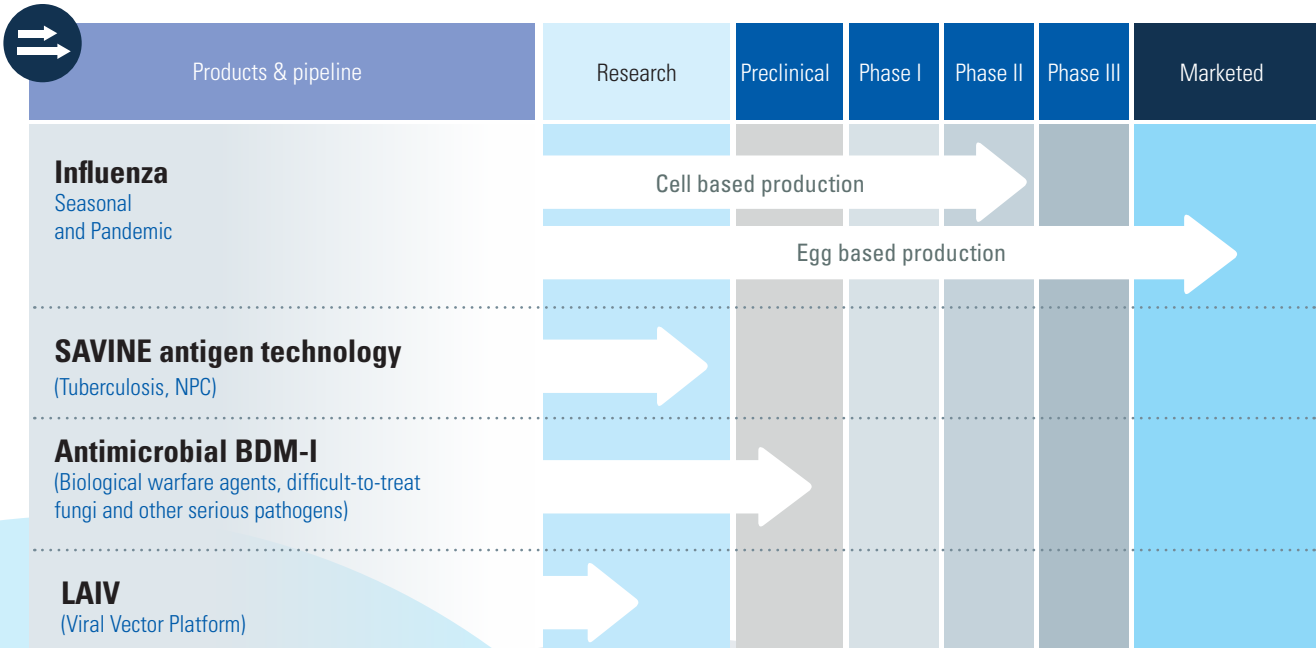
| Products & pipeline | Research | Preclinical | Phase I | Phase II | Phase III | Marketed |
|---|---|---|---|---|---|---|

Influenza
Seasonal
and Pandemic

Cell based production

Egg based production

SAVINE antigen technology
(Tuberculosis, NPC)

Antimicrobial BDM-I
(Biological warfare agents, difficult-to-treat fungi and other serious pathogens)

LAIV
(Viral Vector Platform)